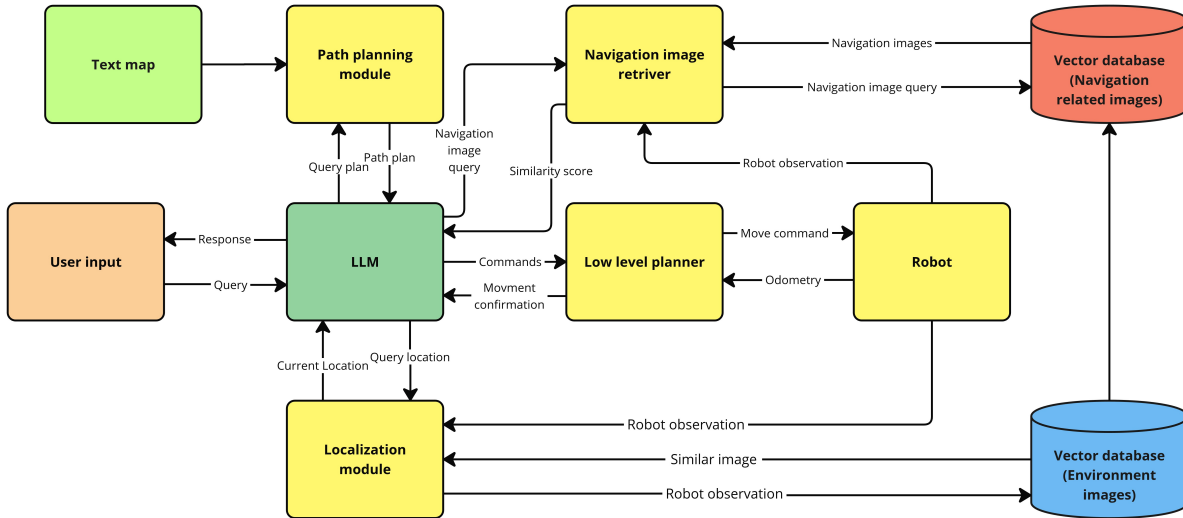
Text map

Path planning module

Navigation image retriver

Navigation images

Navigation image query

Vector database (Navigation related images)

Query plan

Path plan

Navigation image query

Similarity score

Robot observation

User input

Response

Query

LLM

Commands

Movment confirmation

Low level planner

Move command

Odometry

Robot

Current Location

Query location

Robot observation

Localization module

Similar image

Robot observation

Vector database (Environment images)